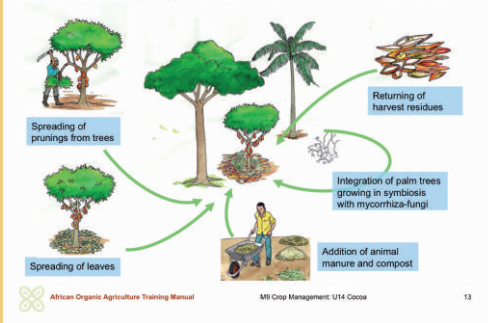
Returning of harvest residues

Spreading of prunings from trees

Integration of palm trees growing in symbiosis with mycorrhiza-fungi

Spreading of leaves

Addition of animal manure and compost

African Organic Agriculture Training Manual

M9 Crop Management: U14 Cocoa

13